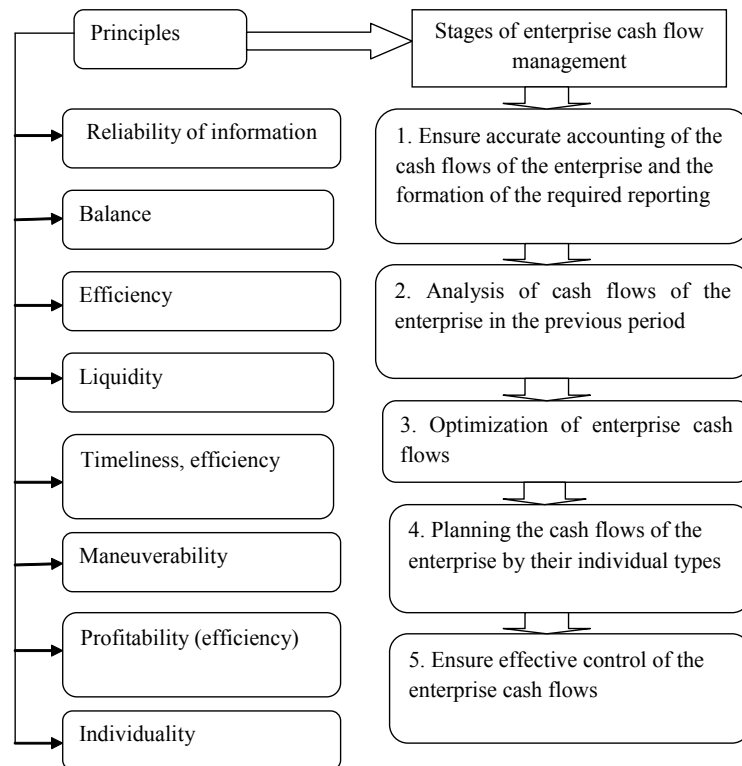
Principles

Reliability of information

Balance

Efficiency

Liquidity

Timeliness, efficiency

Maneuverability

Profitability (efficiency)

Individuality

Stages of enterprise cash flow management

1. Ensure accurate accounting of the cash flows of the enterprise and the formation of the required reporting

2. Analysis of cash flows of the enterprise in the previous period

3. Optimization of enterprise cash flows

4. Planning the cash flows of the enterprise by their individual types

5. Ensure effective control of the enterprise cash flows